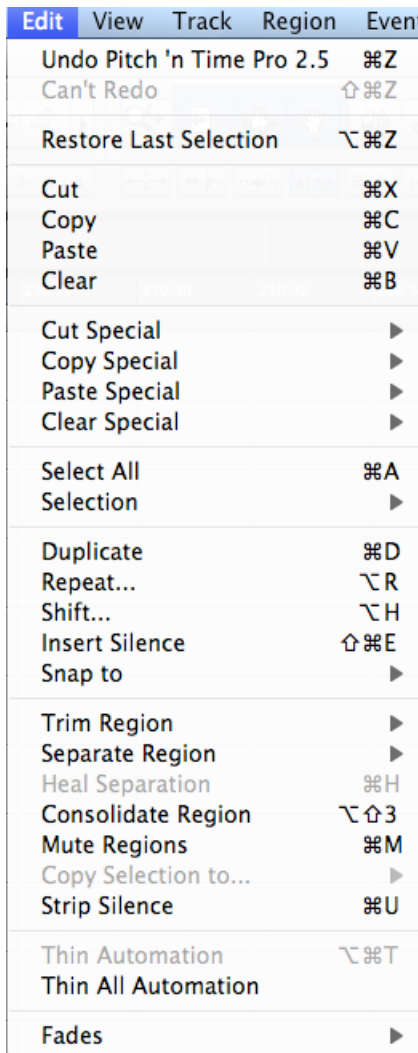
Edit View Track Region Even

Undo Pitch 'n Time Pro 2.5 ⌘Z
Can't Redo ⇧⌘Z

Restore Last Selection ⌥⌘Z

Cut ⌘X
Copy ⌘C
Paste ⌘V
Clear ⌘B

Cut Special ▶
Copy Special ▶
Paste Special ▶
Clear Special ▶

Select All ⌘A
Selection ▶

Duplicate ⌘D
Repeat... ⌥R
Shift... ⌥H
Insert Silence ⇧⌘E
Snap to ▶

Trim Region ▶
Separate Region ▶
Heal Separation ⌘H
Consolidate Region ⌥⇧3
Mute Regions ⌘M
Copy Selection to... ▶
Strip Silence ⌘U

Thin Automation ⌥⌘T
Thin All Automation

Fades ▶